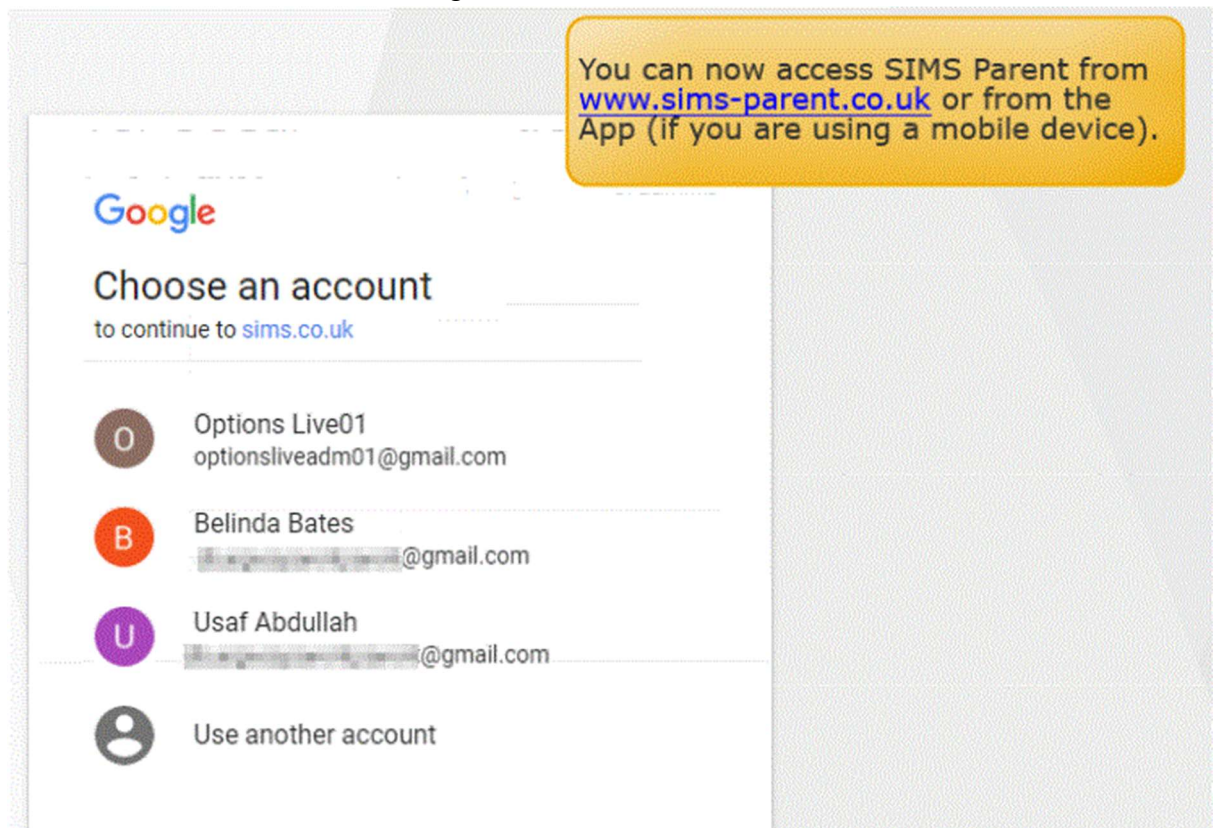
You can now access SIMS Parent from www.sims-parent.co.uk or from the App (if you are using a mobile device).

Google

Choose an account

to continue to sims.co.uk

O
Options Live01
optionsliveadm01@gmail.com

B
Belinda Bates
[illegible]@gmail.com

U
Usaf Abdullah
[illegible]@gmail.com

Use another account